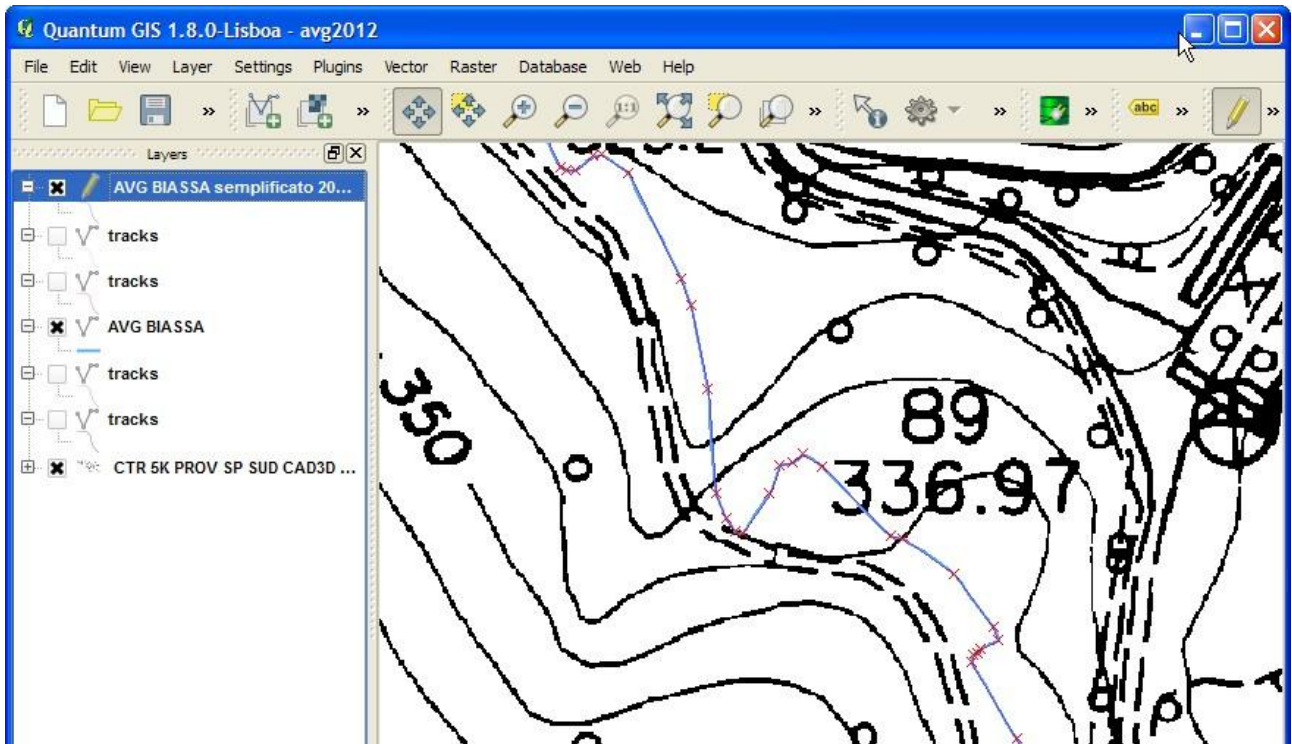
Quantum GIS 1.8.0-Lisboa - avg2012

File Edit View Layer Settings Plugins Vector Raster Database Web Help

abc

Layers

AVG BIASSA semplificato 20...
tracks
tracks
AVG BIASSA
tracks
tracks
CTR 5K PROV SP SUD CAD3D ...

350

89
336.97